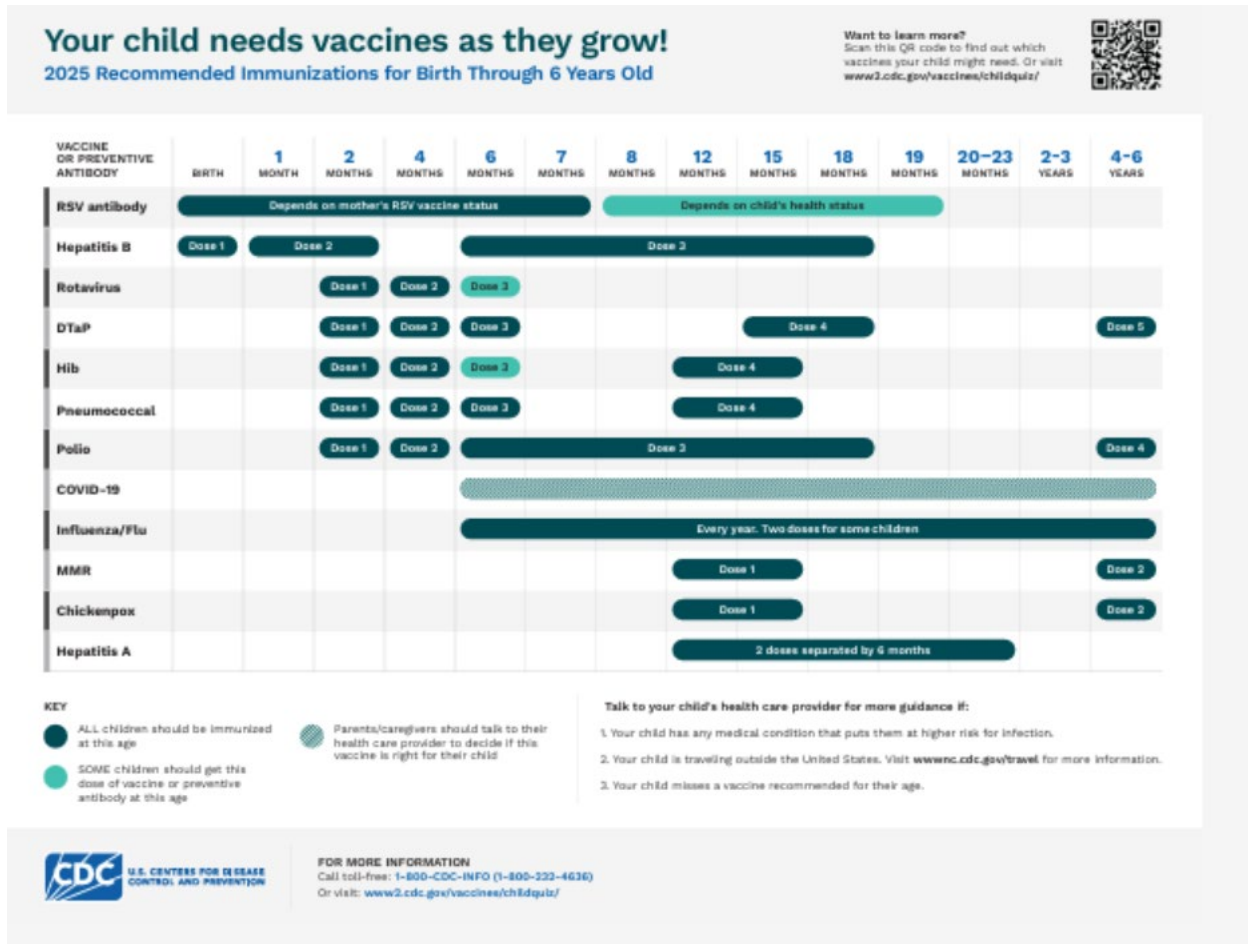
Your child needs vaccines as they grow!
2025 Recommended Immunizations for Birth Through 6 Years Old

Want to learn more?
Scan this QR code to find out which vaccines your child might need. Or visit www2.cdc.gov/vaccines/childquiz/

| VACCINE OR PREVENTIVE ANTIBODY | BIRTH | 1 MONTH | 2 MONTHS | 4 MONTHS | 6 MONTHS | 7 MONTHS | 8 MONTHS | 12 MONTHS | 15 MONTHS | 18 MONTHS | 19 MONTHS | 20–23 MONTHS | 2–3 YEARS | 4–6 YEARS |
|---|---|---|---|---|---|---|---|---|---|---|---|---|---|---|
| RSV antibody | Depends on mother's RSV vaccine status | | | | | | Depends on child's health status | | | | | | | |
| Hepatitis B | Dose 1 | Dose 2 | | | Dose 3 | | | | | | | | | |
| Rotavirus | | | Dose 1 | Dose 2 | Dose 3 | | | | | | | | | |
| DTaP | | | Dose 1 | Dose 2 | Dose 3 | | | | Dose 4 | | | | | Dose 5 |
| Hib | | | Dose 1 | Dose 2 | Dose 3 | | | Dose 4 | | | | | | |
| Pneumococcal | | | Dose 1 | Dose 2 | Dose 3 | | | Dose 4 | | | | | | |
| Polio | | | Dose 1 | Dose 2 | Dose 3 | | | | | | | | | Dose 4 |
| COVID-19 | | | | | | | | | | | | | | |
| Influenza/Flu | | | | | Every year. Two doses for some children | | | | | | | | | |
| MMR | | | | | | | | Dose 1 | | | | | | Dose 2 |
| Chickenpox | | | | | | | | Dose 1 | | | | | | Dose 2 |
| Hepatitis A | | | | | | | | 2 doses separated by 6 months | | | | | | |

KEY
ALL children should be immunized at this age
SOME children should get this dose of vaccine or preventive antibody at this age
Parents/caregivers should talk to their health care provider to decide if this vaccine is right for their child

Talk to your child's health care provider for more guidance if:
1. Your child has any medical condition that puts them at higher risk for infection.
2. Your child is traveling outside the United States. Visit wwwnc.cdc.gov/travel for more information.
3. Your child misses a vaccine recommended for their age.

CDC U.S. CENTERS FOR DISEASE CONTROL AND PREVENTION

FOR MORE INFORMATION
Call toll-free: 1-800-CDC-INFO (1-800-232-4636)
Or visit: www2.cdc.gov/vaccines/childquiz/